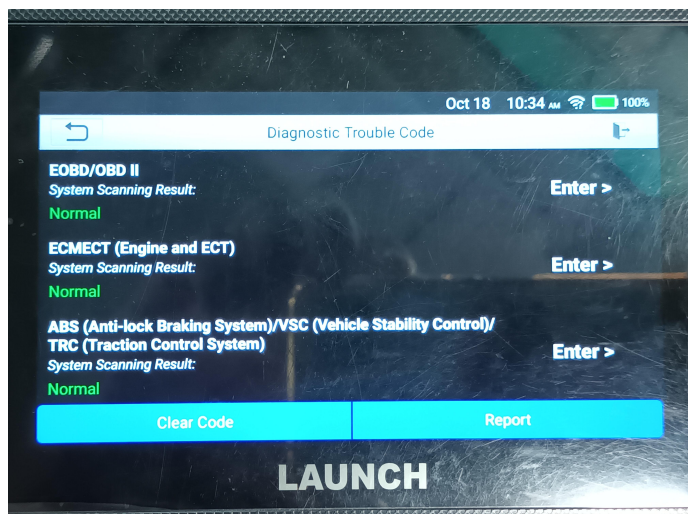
Oct 18 10:34 AM 100%

Diagnostic Trouble Code

EOBD/OBD II
System Scanning Result:
Normal

Enter >

ECMECT (Engine and ECT)
System Scanning Result:
Normal

Enter >

ABS (Anti-lock Braking System)/VSC (Vehicle Stability Control)/ TRC (Traction Control System)
System Scanning Result:
Normal

Enter >

Clear Code

Report

LAUNCH